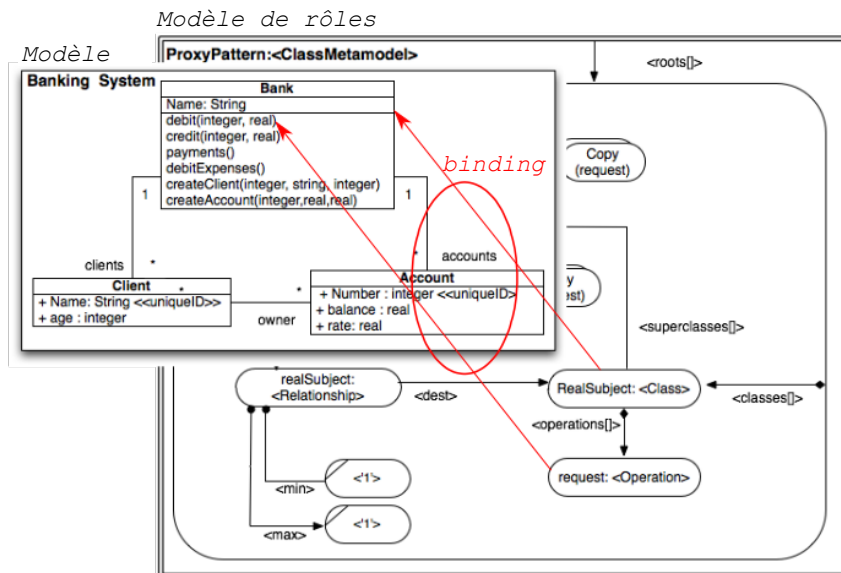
Modèle de rôles

Modèle

ProxyPattern:<ClassMetamodel>

<roots[]>

Banking System

Bank

Name: String

debit(integer, real)
credit(integer, real)
payments()
debitExpenses()
createClient(integer, string, integer)
createAccount(integer,real,real)

binding

Copy (request)

1

1

*

*

accounts

clients

Client

+ Name: String <<uniqueID>>
+ age : integer

*

Account

+ Number : integer <<uniqueID>>
+ balance : real
+ rate: real

*

owner

y
est)

<superclasses[]>

realSubject:
<Relationship>

<dest>

RealSubject: <Class>

<classes[]>

<operations[]>

<'1'>

<min>

request: <Operation>

<'1'>

<max>